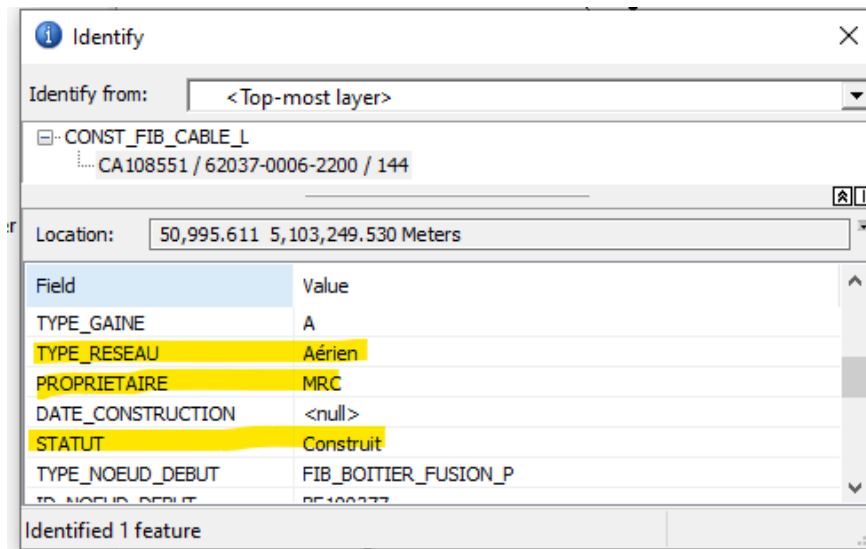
Identify

Identify from: <Top-most layer>

CONST_FIB_CABLE_L
CA108551 / 62037-0006-2200 / 144

Location: 50,995.611 5,103,249.530 Meters

| Field | Value |
|---|---|
| TYPE_GAINE | A |
| TYPE_RESEAU | Aérien |
| PROPRIETAIRE | MRC |
| DATE_CONSTRUCTION | <null> |
| STATUT | Construit |
| TYPE_NOEUD_DEBUT | FIB_BOITIER_FUSION_P |
| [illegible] | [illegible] |

Identified 1 feature